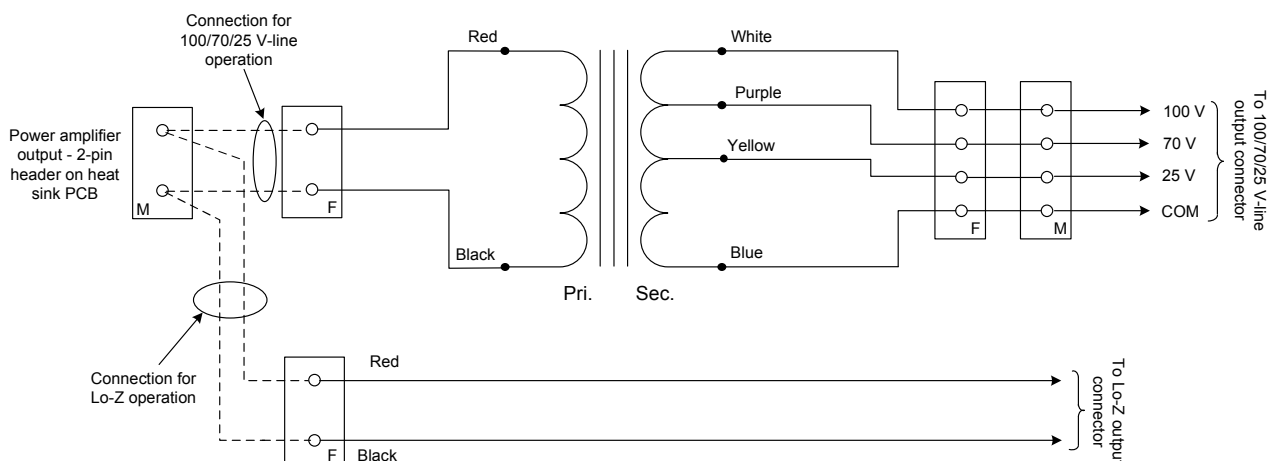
Connection for 100/70/25 V-line operation

Power amplifier output - 2-pin header on heat sink PCB

M

F

Red

Black

Pri.

Sec.

White

Purple

Yellow

Blue

F

M

100 V

70 V

25 V

COM

To 100/70/25 V-line output connector

Connection for Lo-Z operation

F

Red

Black

To Lo-Z outpu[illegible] connector